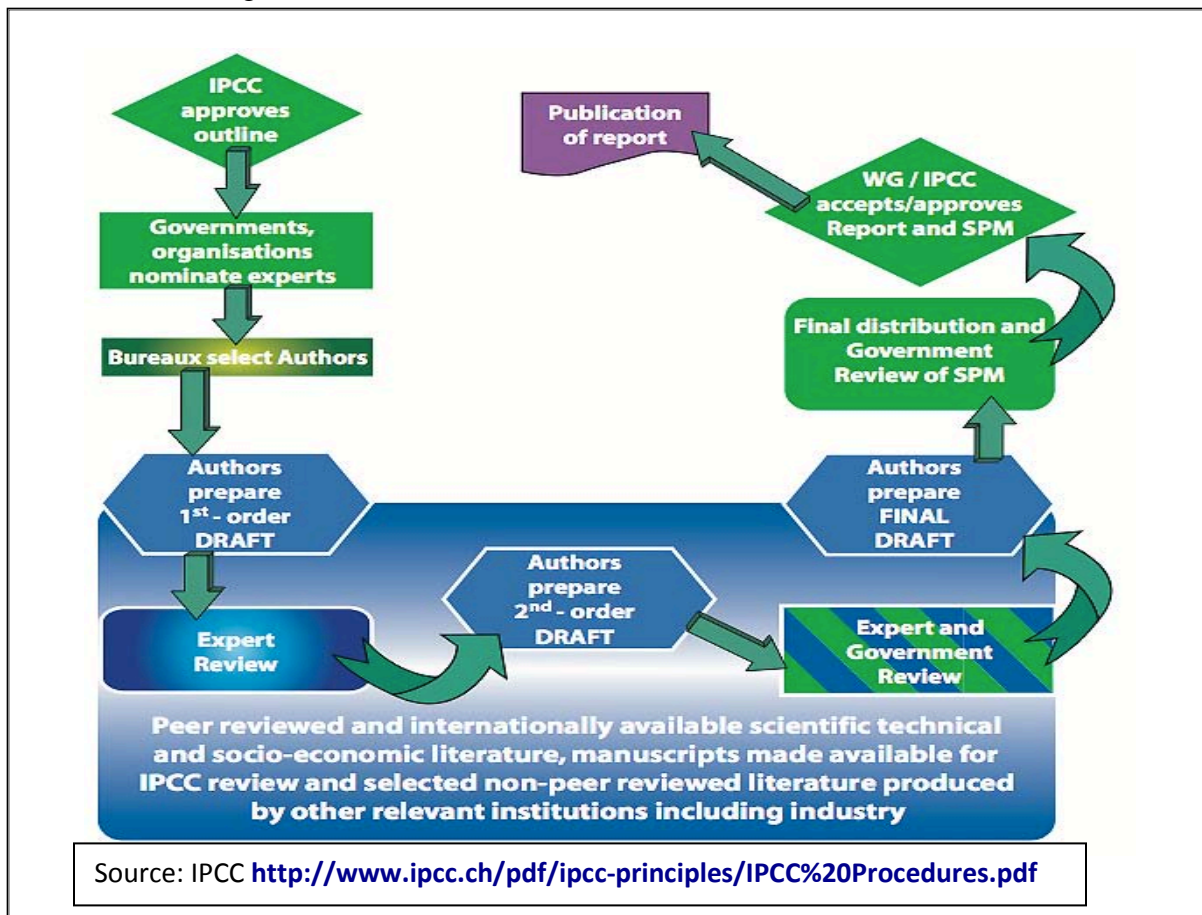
IPCC approves outline

Governments, organisations nominate experts

Bureaux select Authors

Authors prepare 1$^{st}$ - order DRAFT

Expert Review

Authors prepare 2$^{nd}$ - order DRAFT

Expert and Government Review

Authors prepare FINAL DRAFT

Final distribution and Government Review of SPM

WG / IPCC accepts/approves Report and SPM

Publication of report

Peer reviewed and internationally available scientific technical and socio-economic literature, manuscripts made available for IPCC review and selected non-peer reviewed literature produced by other relevant institutions including industry

Source: IPCC http://www.ipcc.ch/pdf/ipcc-principles/IPCC%20Procedures.pdf